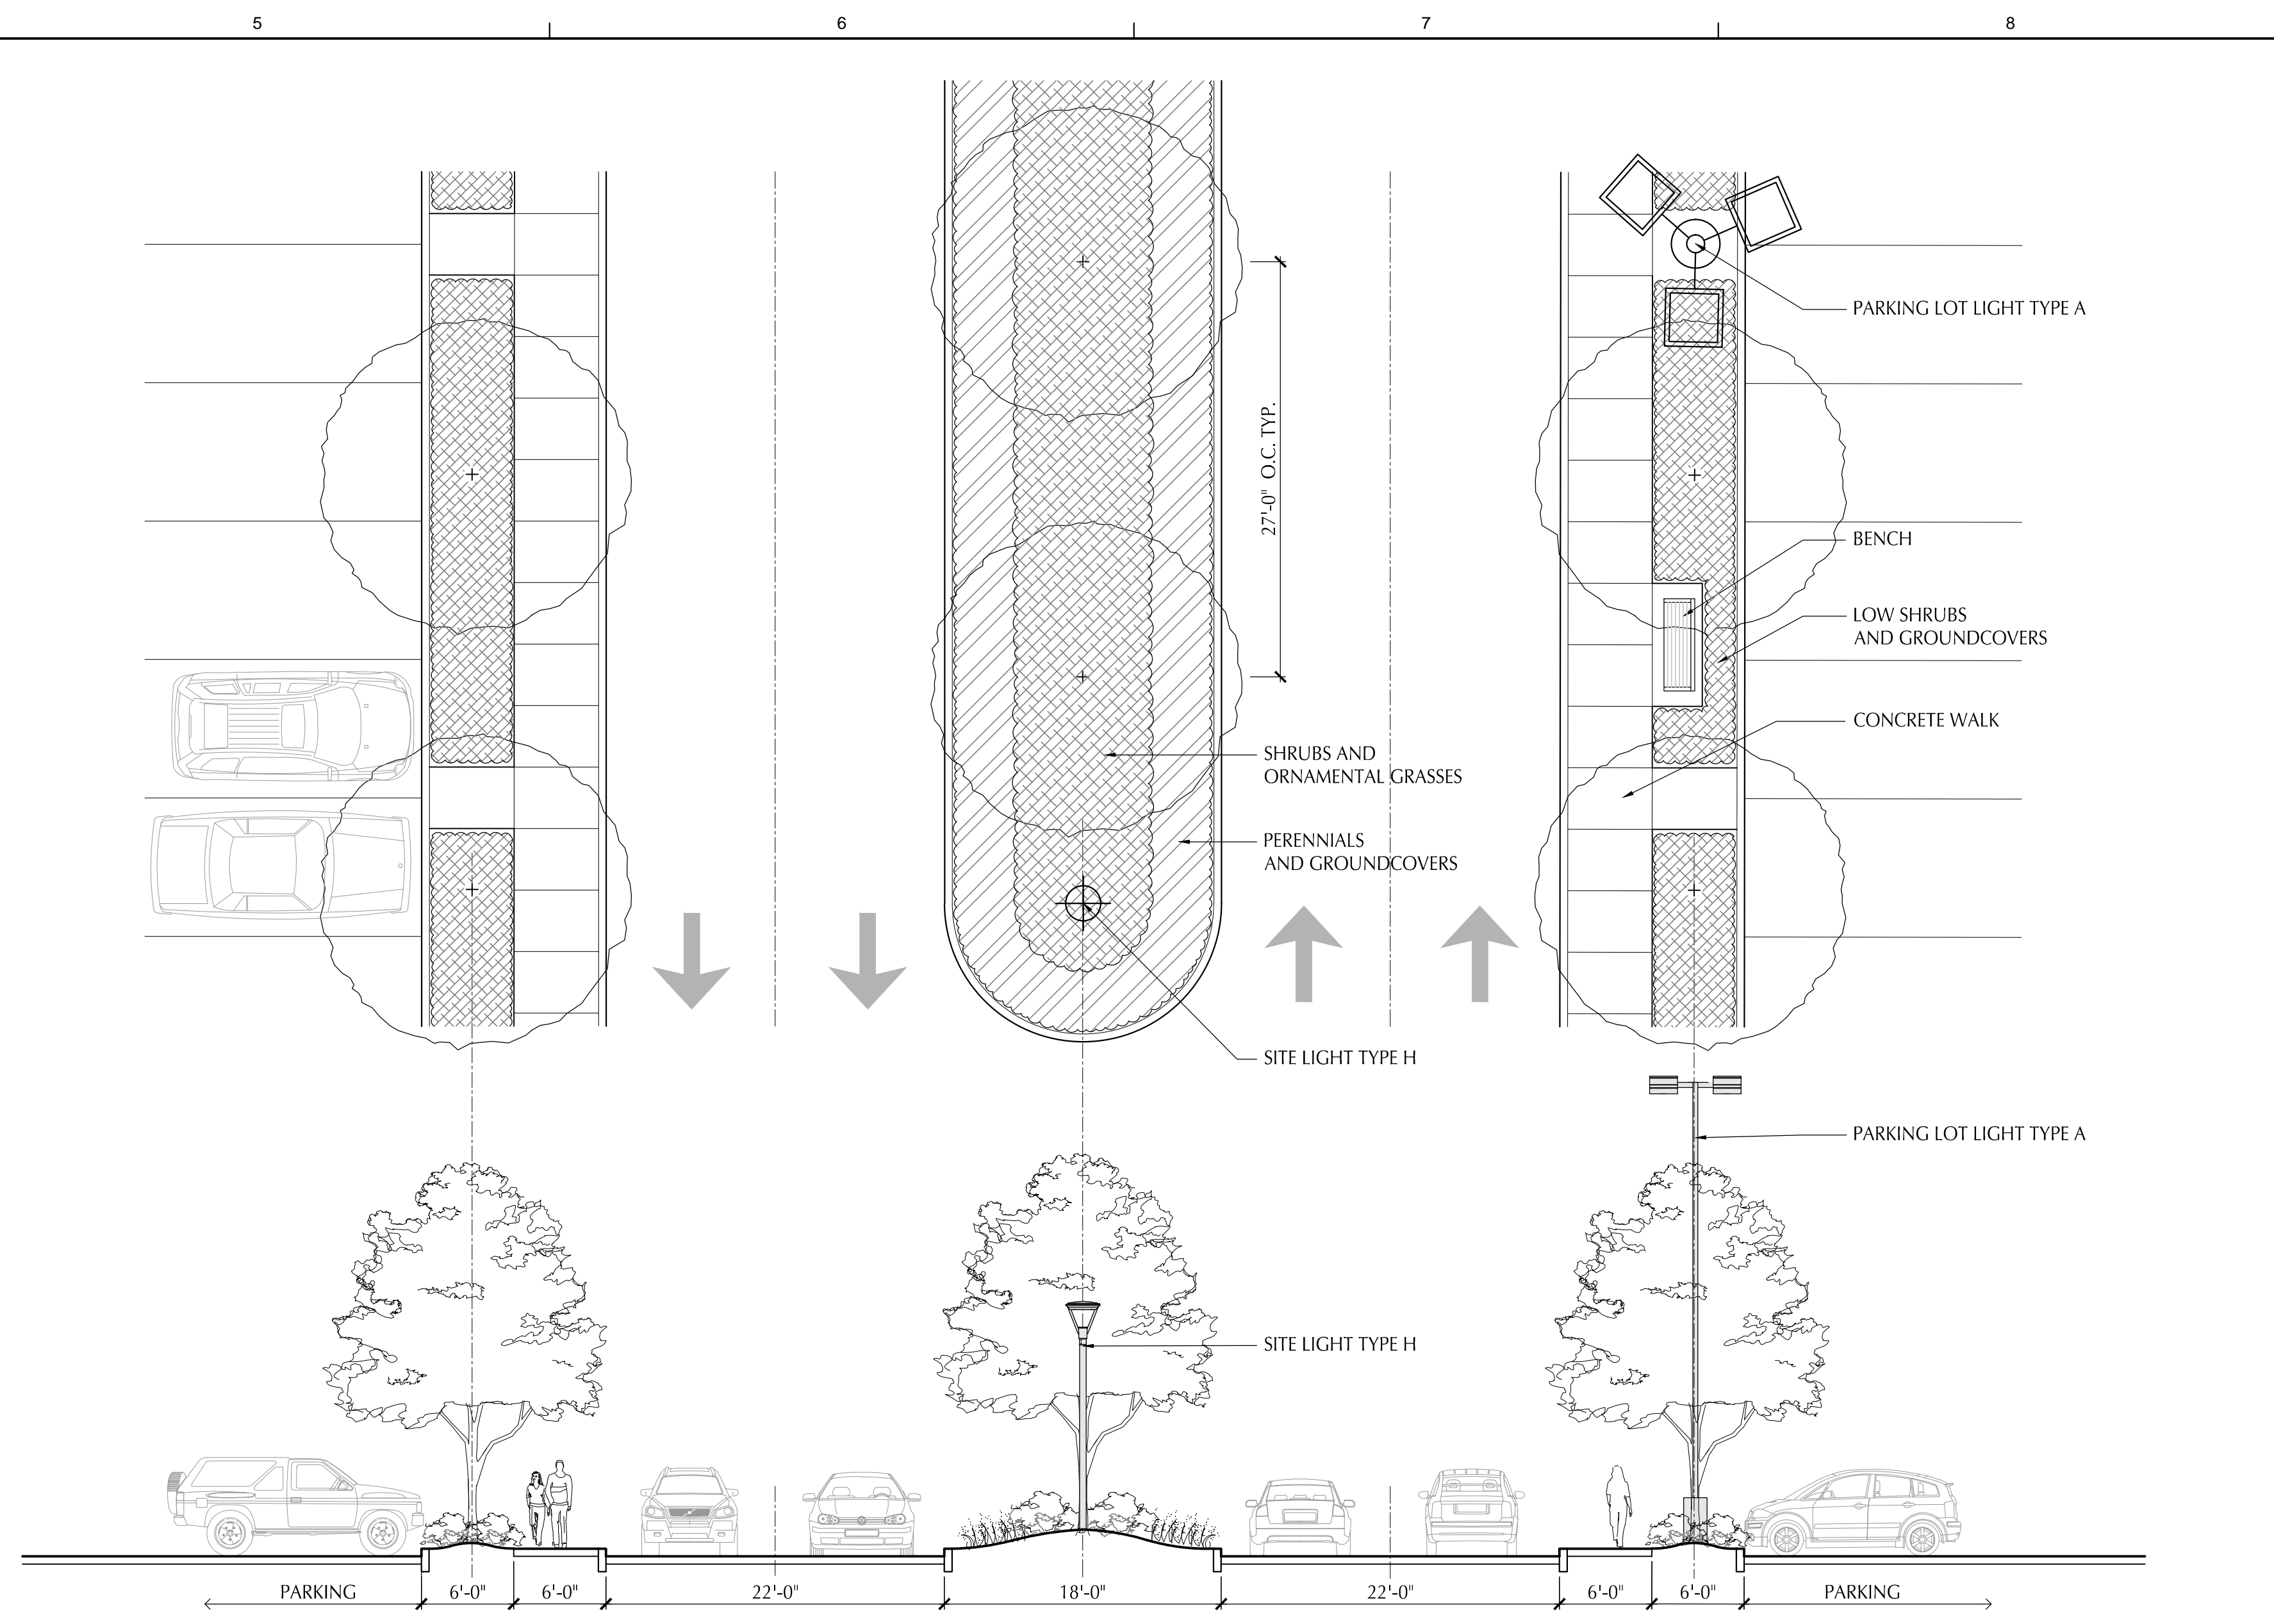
5 6 7 8

PARKING LOT LIGHT TYPE A

27'-0" O.C. TYP.

BENCH

LOW SHRUBS AND GROUNDCOVERS

CONCRETE WALK

SHRUBS AND ORNAMENTAL GRASSES

PERENNIALS AND GROUNDCOVERS

SITE LIGHT TYPE H

PARKING LOT LIGHT TYPE A

SITE LIGHT TYPE H

PARKING 6'-0" 6'-0" 22'-0" 18'-0" 22'-0" 6'-0" 6'-0" PARKING